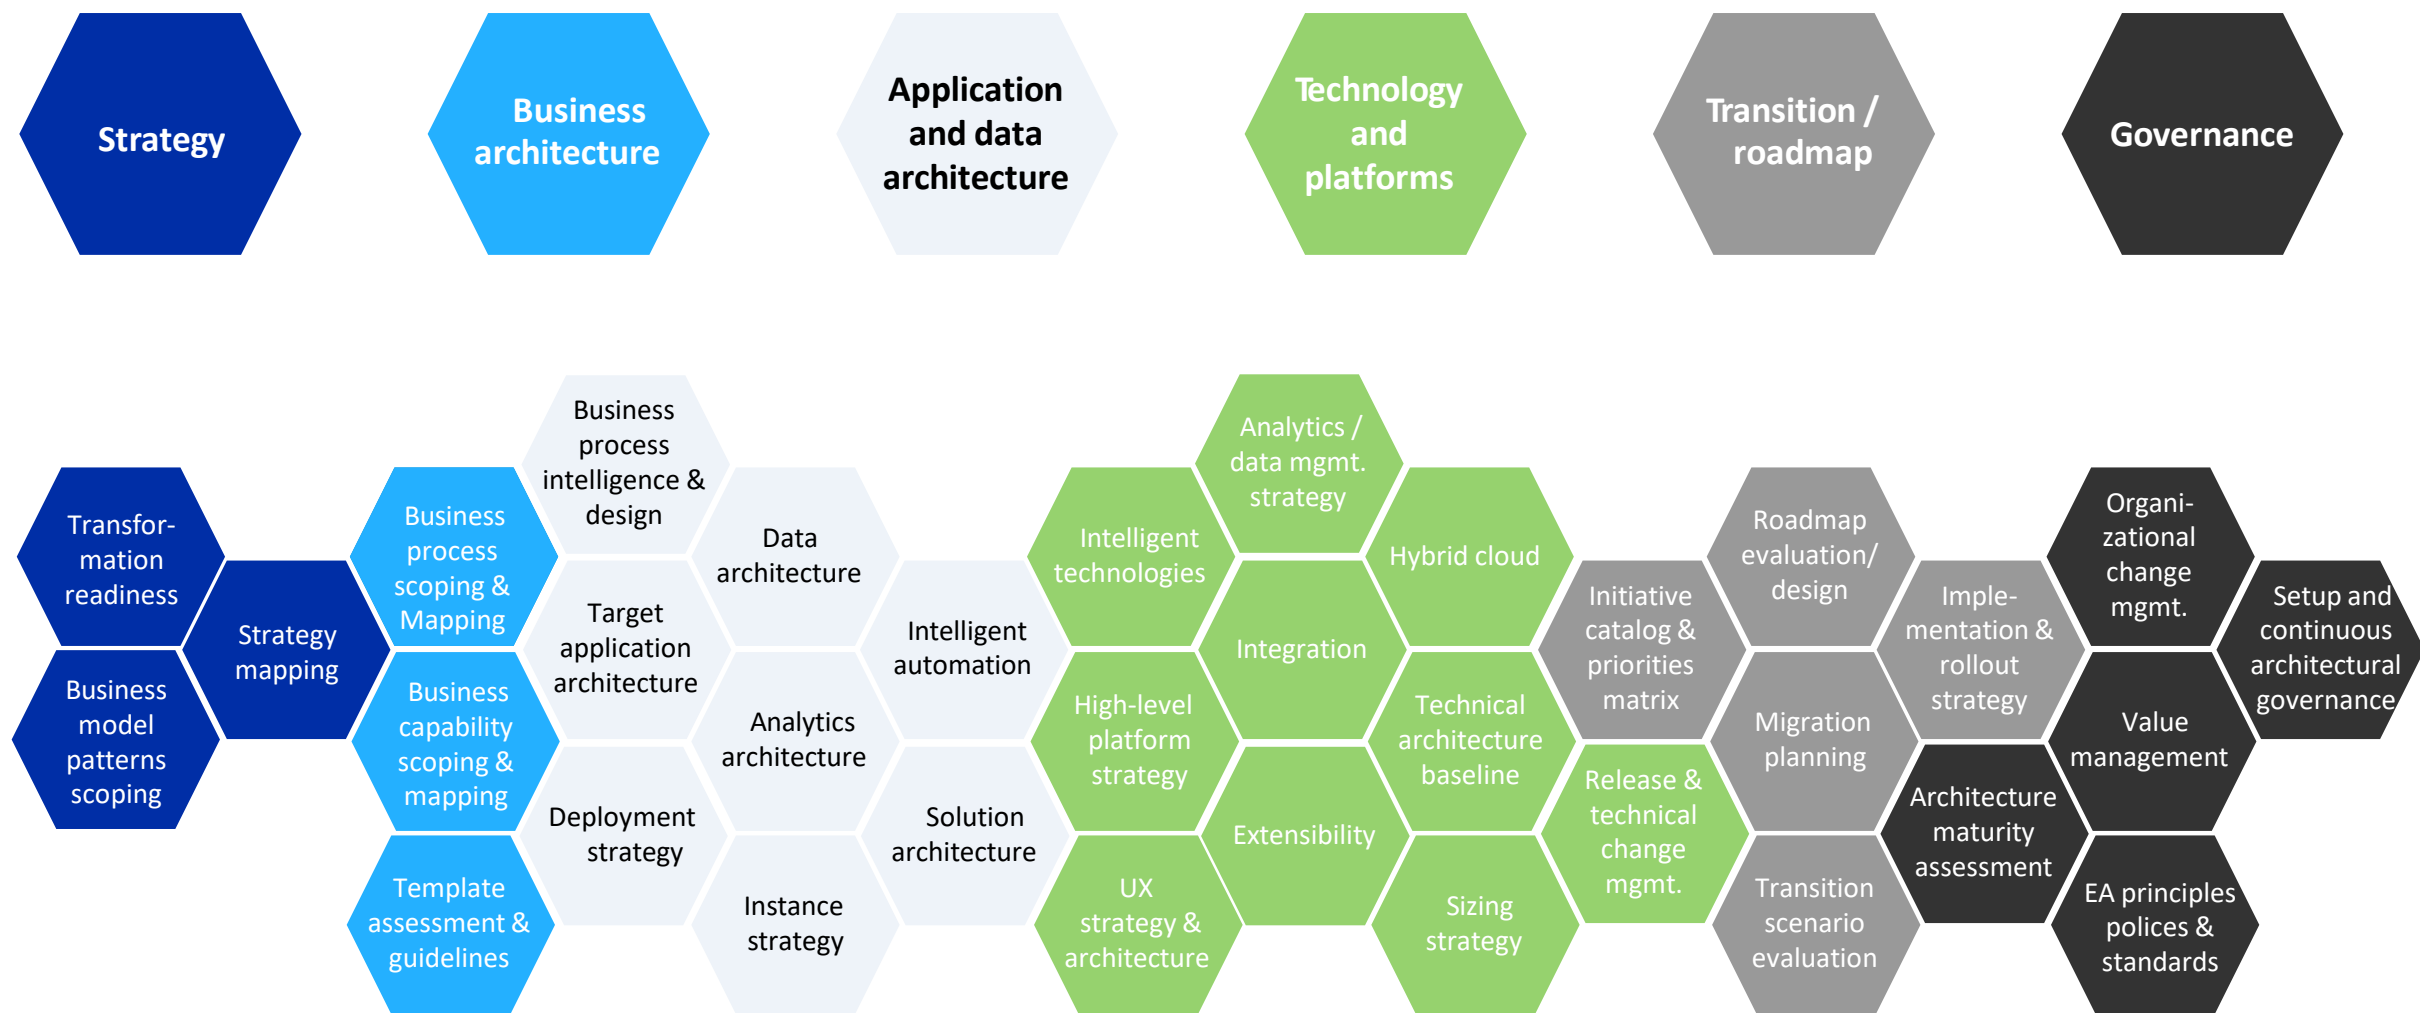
Strategy

Business architecture

Application and data architecture

Technology and platforms

Transition / roadmap

Governance

Transformation readiness

Business model patterns scoping

Strategy mapping

Business process scoping & Mapping

Business capability scoping & mapping

Template assessment & guidelines

Business process intelligence & design

Target application architecture

Deployment strategy

Data architecture

Analytics architecture

Instance strategy

Intelligent automation

Solution architecture

Intelligent technologies

High-level platform strategy

UX strategy & architecture

Analytics / data mgmt. strategy

Integration

Extensibility

Hybrid cloud

Technical architecture baseline

Sizing strategy

Initiative catalog & priorities matrix

Release & technical change mgmt.

Roadmap evaluation/ design

Migration planning

Transition scenario evaluation

Implementation & rollout strategy

Architecture maturity assessment

Organizational change mgmt.

Value management

EA principles polices & standards

Setup and continuous architectural governance